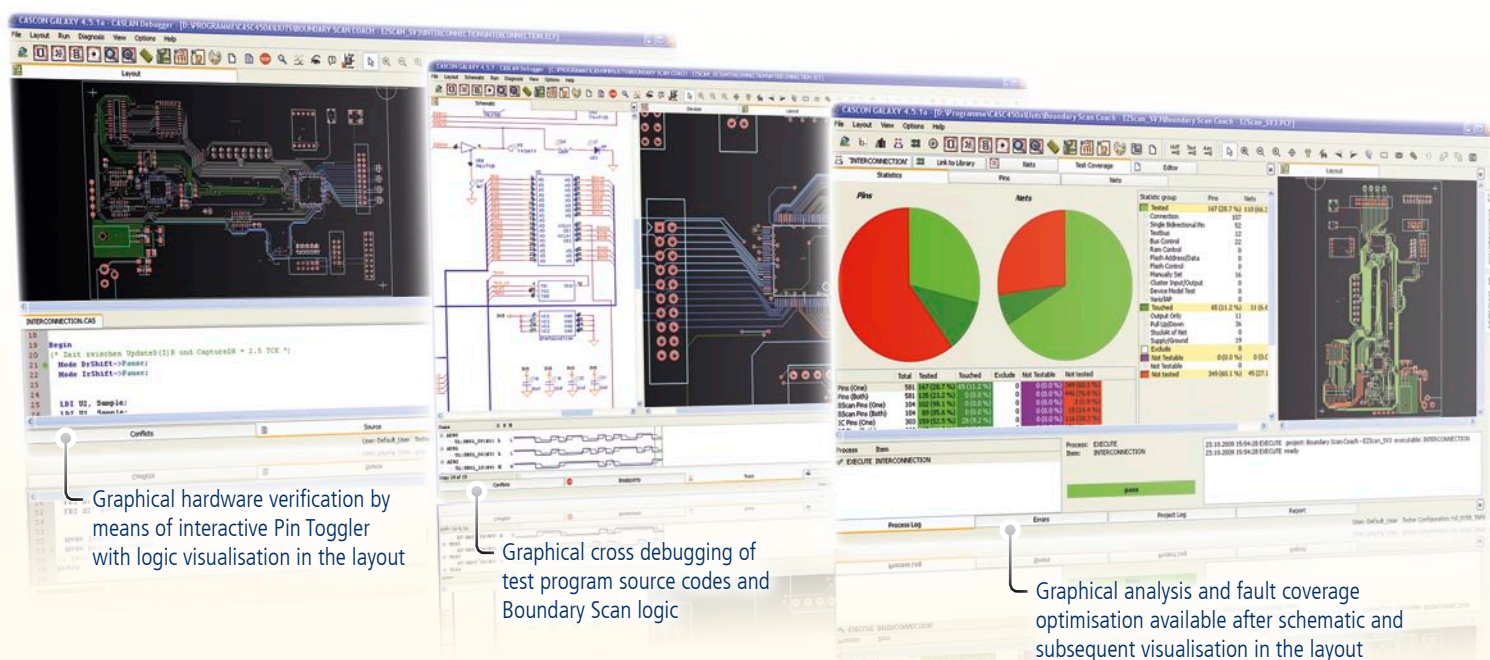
CASCON GALAXY 4.5.1a - CASLAN Debugger - [D:\PROGRAMME\CASC450A\KITS\BOUNDARY SCAN COACH - EZSCAN_SV3\INTERCONNECTION\INTERCONNECTION.ECF]

File Layout Run Diagnosis View Options Help

Layout

INTERCONNECTION.CAS

18
19 Begin
20 (* Zeit zwischen UpdateDR und CaptureDR = 1.5 TCK *)
21 Mode DrShift->Pause;
22 Mode IrShift->Pause;
23
24
25 LDI U2, Sample;
26 LDI U1, Sample;

Conflicts

Source

User: Default_User

CASCON GALAXY 4.5.1 - CASLAN Debugger

File Layout Schematic Run Diagnosis View Options Help

Schematic

Device

Conflicts

Breakpoints

Trace

CASCON GALAXY 4.5.1a - [D:\Programme\CASC450a\Kits\Boundary Scan Coach - EZScan_SV3\Boundary Scan Coach - EZScan_SV3.PCF]

File Layout View Options Help

INTERCONNECTION Link to Library Nets Test Coverage Editor

Statistics Pins Nets

Layout

Pins

Nets

| | Total | Tested | Touched | Exclude | Not Testable | Not tested |
|---|---|---|---|---|---|---|
| Pins (One) | 581 | 167 (28.7 %) | 65 (11.2 %) | 0 | 0 (0.0 %) | 349 (60.1 %) |
| Pins (Both) | 581 | 123 (21.2 %) | 12 (2.1 %) | 0 | 0 (0.0 %) | 446 (76.8 %) |
| BScan Pins (One) | 104 | 102 (98.1 %) | 0 (0.0 %) | 0 | 0 (0.0 %) | 2 (1.9 %) |
| BScan Pins (Both) | 104 | 89 (85.6 %) | 0 (0.0 %) | 0 | 0 (0.0 %) | 15 (14.4 %) |
| IC Pins (One) | 303 | 159 (52.5 %) | 28 (9.2 %) | 0 | 0 (0.0 %) | 116 (38.3 %) |

| Statistic group | Pins | Nets |
|---|---|---|
| Tested | 167 (28.7 %) | 110 (66.3 |
| Connection | 107 | |
| Single Bidirectional Pin | 52 | |
| Testbus | 52 | |
| Bus Control | 22 | |
| Ram Control | 0 | |
| Flash Address/Data | 0 | |
| Flash Control | 0 | |
| Manually Set | 36 | |
| Cluster Input/Output | 0 | |
| Device Model Test | 0 | |
| VarioTAP | 0 | |
| Touched | 65 (11.2 %) | 11 (6.6 |
| Output Only | 11 | |
| Pull Up/Down | 36 | |
| StuckAt of Net | 0 | |
| Supply/Ground | 19 | |
| Exclude | 0 | |
| Not Testable | 0 (0.0 %) | 0 (0.0 |
| Not Testable | 0 | |
| Not tested | 349 (60.1 %) | 45 (27.1 |

Process Item
EXECUTE INTERCONNECTION

Process: EXECUTE
Item: INTERCONNECTION

pass

23.10.2009 15:54:28 EXECUTE project: Boundary Scan Coach - EZScan_SV3 executable: INTERCONNECTION
23.10.2009 15:54:28 EXECUTE ready

Process Log Errors Project Log Report

User: Default_User Tester Configuration: hd_SV3E_TAP4

Graphical hardware verification by means of interactive Pin Toggler with logic visualisation in the layout

Graphical cross debugging of test program source codes and Boundary Scan logic

Graphical analysis and fault coverage optimisation available after schematic and subsequent visualisation in the layout